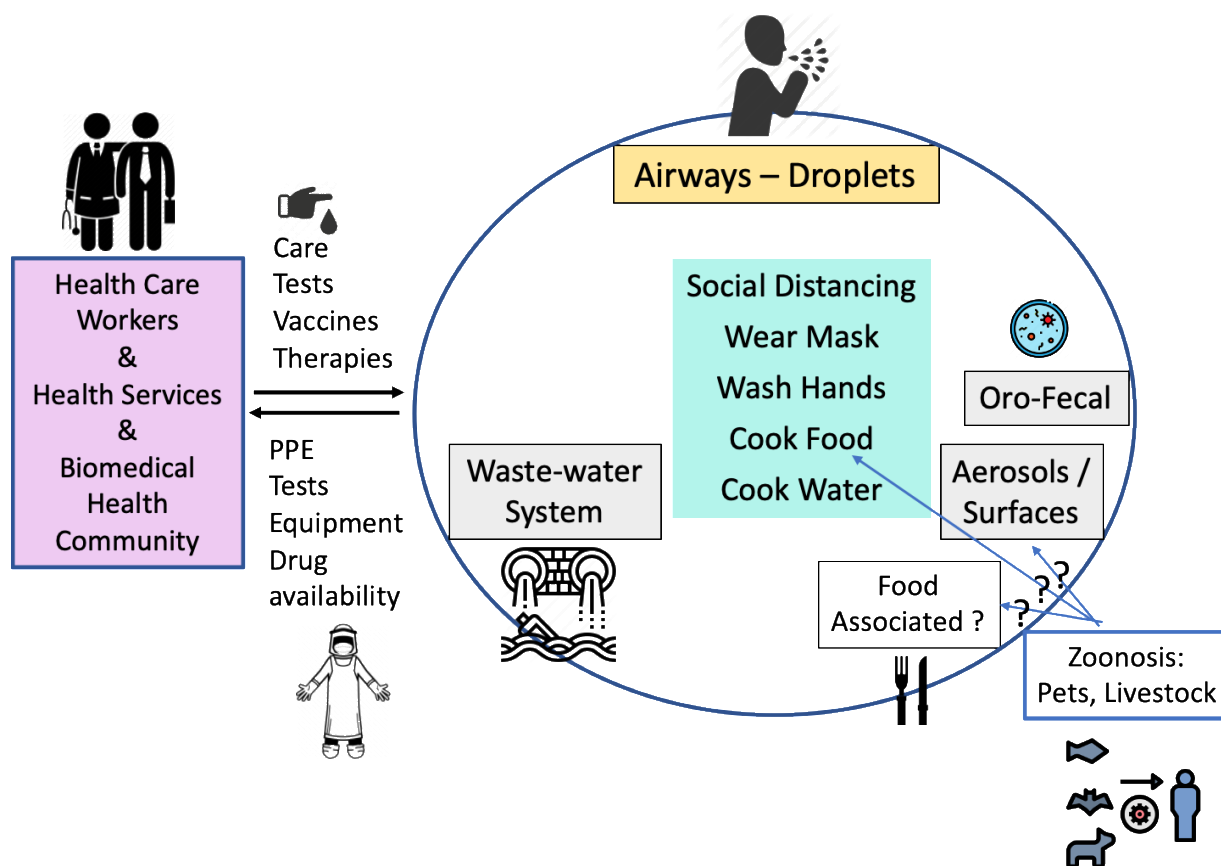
Airways – Droplets

Health Care Workers & Health Services & Biomedical Health Community

Care
Tests
Vaccines
Therapies

PPE
Tests
Equipment
Drug availability

Social Distancing
Wear Mask
Wash Hands
Cook Food
Cook Water

Oro-Fecal

Waste-water System

Aerosols / Surfaces

Food Associated ?

? ? ?

Zoonosis: Pets, Livestock